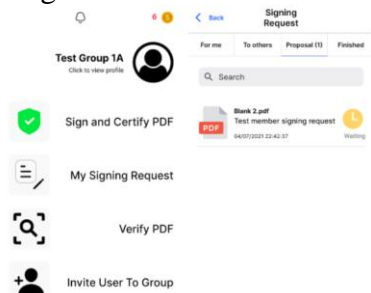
6

Test Group 1A
Click to view profile

Sign and Certify PDF

My Signing Request

Verify PDF

Invite User To Group

Back
Signing Request

For me
To others
Proposal (1)
Finished

Search

Blank 2.pdf
Test member signing request
04/07/2021 22:42:37
PDF
Waiting